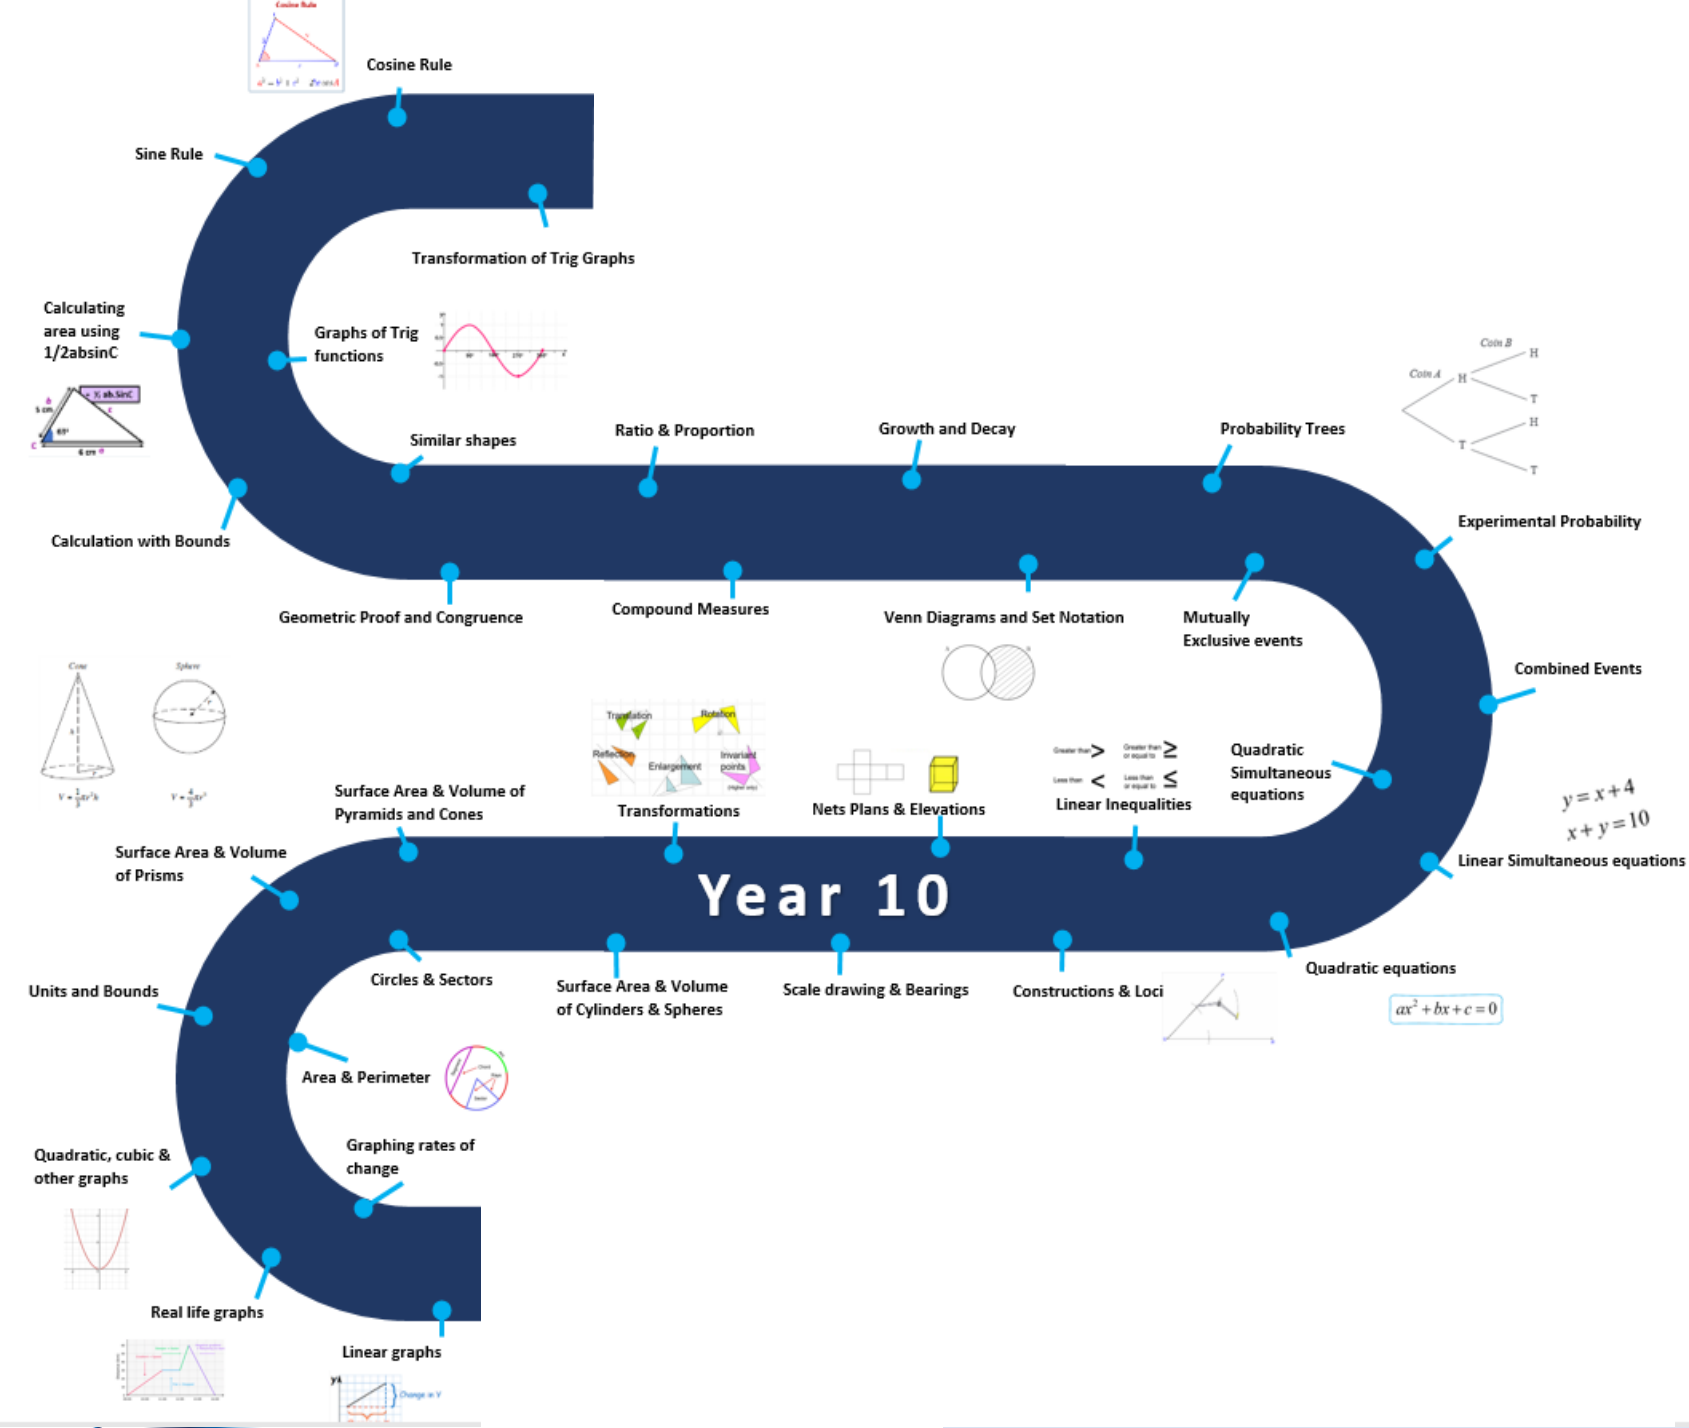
Cosine Rule

Sine Rule

Transformation of Trig Graphs

Calculating area using 1/2absinC

Graphs of Trig functions

Similar shapes

Ratio & Proportion

Growth and Decay

Probability Trees

Coin A

Coin B

H

T

Experimental Probability

Calculation with Bounds

Geometric Proof and Congruence

Compound Measures

Venn Diagrams and Set Notation

Mutually Exclusive events

Combined Events

Cone

Sphere

Translation

Rotation

Reflection

Enlargement

Invariant points

Quadratic Simultaneous equations

$y=x+4$
$x+y=10$

Surface Area & Volume of Pyramids and Cones

Transformations

Nets Plans & Elevations

Linear Inequalities

Surface Area & Volume of Prisms

Linear Simultaneous equations

Year 10

Units and Bounds

Circles & Sectors

Surface Area & Volume of Cylinders & Spheres

Scale drawing & Bearings

Constructions & Loci

Quadratic equations

$ax^2+bx+c=0$

Area & Perimeter

Graphing rates of change

Quadratic, cubic & other graphs

Real life graphs

Linear graphs

Change in Y